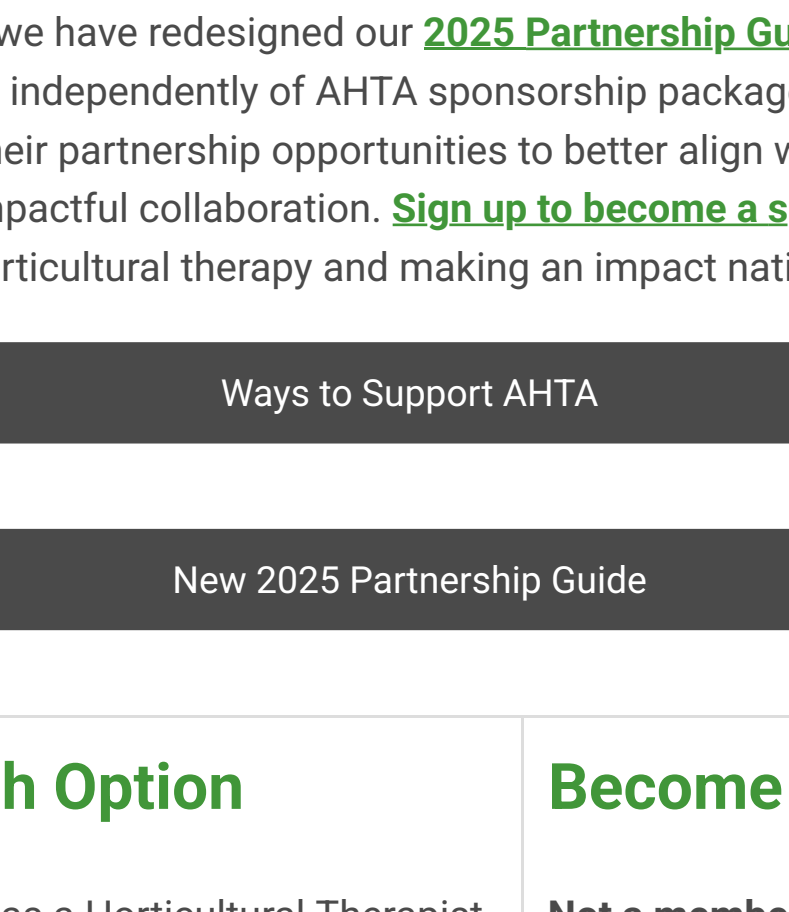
we have redesigned our 2025 Partnership Gu independently of AHTA sponsorship packag heir partnership opportunities to better align v npactful collaboration. Sign up to become a s rticultural therapy and making an impact nati

Ways to Support AHTA

New 2025 Partnership Guide

h Option

Become

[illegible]

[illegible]